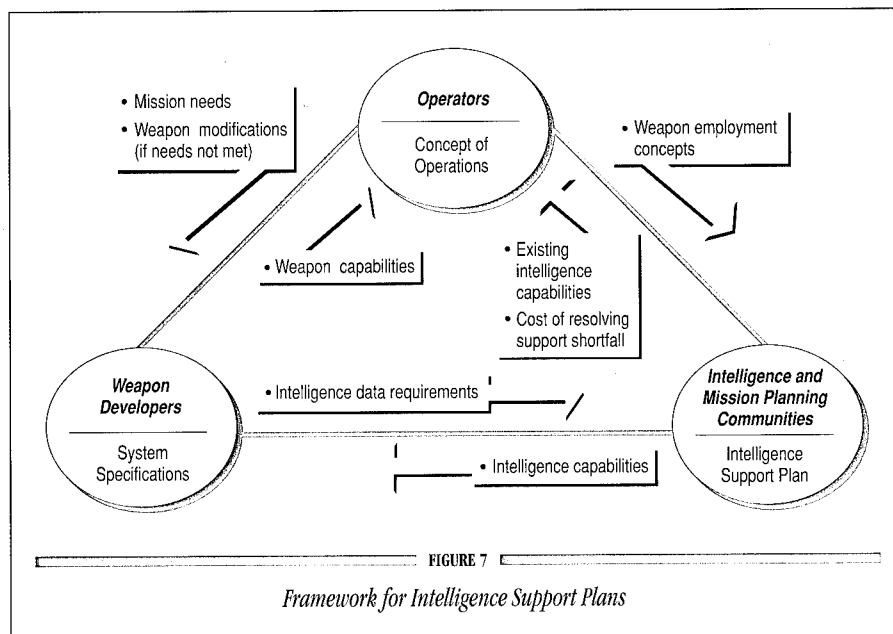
Operators

Concept of Operations

• Mission needs
• Weapon modifications (if needs not met)

• Weapon employment concepts

• Weapon capabilities

• Existing intelligence capabilities
• Cost of resolving support shortfall

Weapon Developers

System Specifications

• Intelligence data requirements

• Intelligence capabilities

Intelligence and Mission Planning Communities

Intelligence Support Plan

FIGURE 7

Framework for Intelligence Support Plans